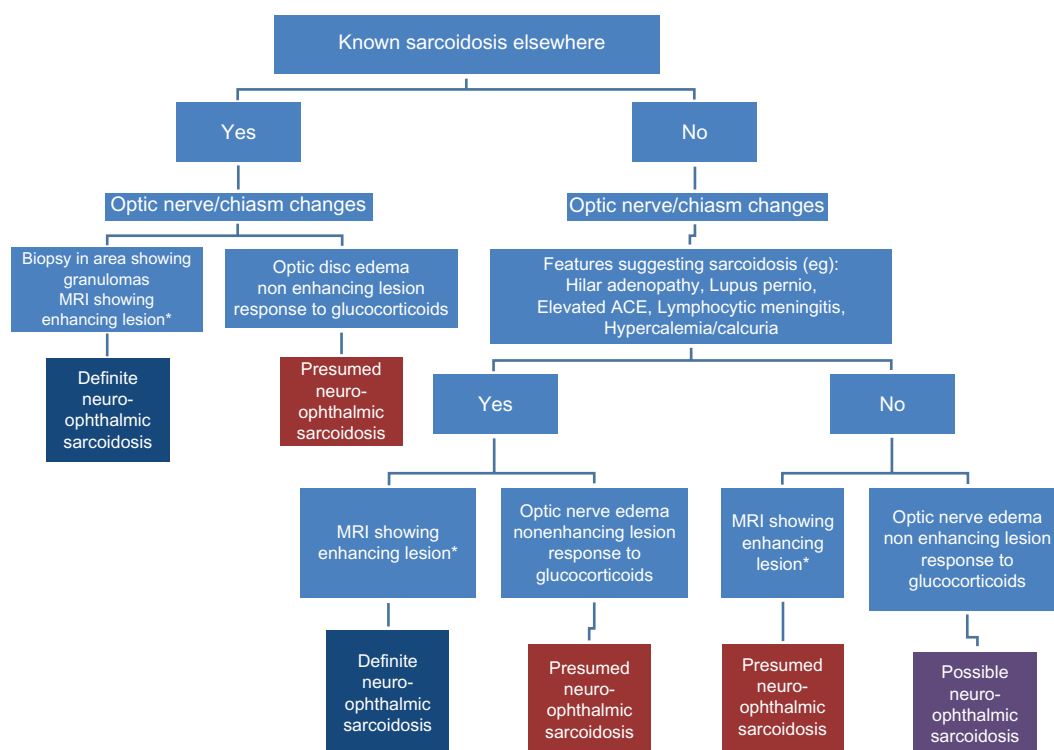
Known sarcoidosis elsewhere

Yes

No

Optic nerve/chiasm changes

Biopsy in area showing granulomas
MRI showing enhancing lesion*

Definite neuro-ophthalmic sarcoidosis

Optic disc edema non enhancing lesion response to glucocorticoids

Presumed neuro-ophthalmic sarcoidosis

Optic nerve/chiasm changes

Features suggesting sarcoidosis (eg): Hilar adenopathy, Lupus pernio, Elevated ACE, Lymphocytic meningitis, Hypercalemia/calcuria

Yes

MRI showing enhancing lesion*

Definite neuro-ophthalmic sarcoidosis

Optic nerve edema nonenhancing lesion response to glucocorticoids

Presumed neuro-ophthalmic sarcoidosis

No

MRI showing enhancing lesion*

Presumed neuro-ophthalmic sarcoidosis

Optic nerve edema non enhancing lesion response to glucocorticoids

Possible neuro-ophthalmic sarcoidosis